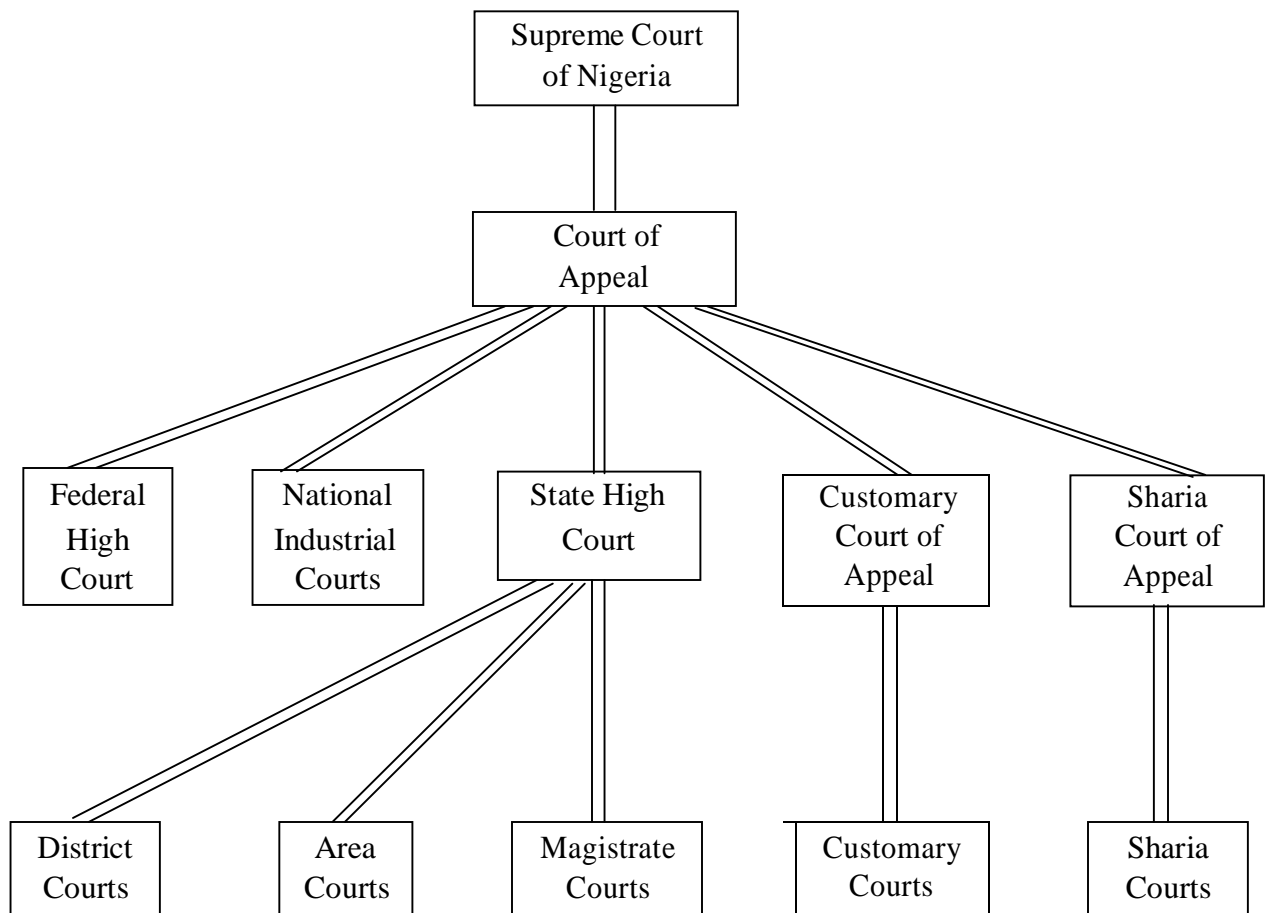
Supreme Court of Nigeria

Court of Appeal

Federal High Court

National Industrial Courts

State High Court

Customary Court of Appeal

Sharia Court of Appeal

District Courts

Area Courts

Magistrate Courts

Customary Courts

Sharia Courts